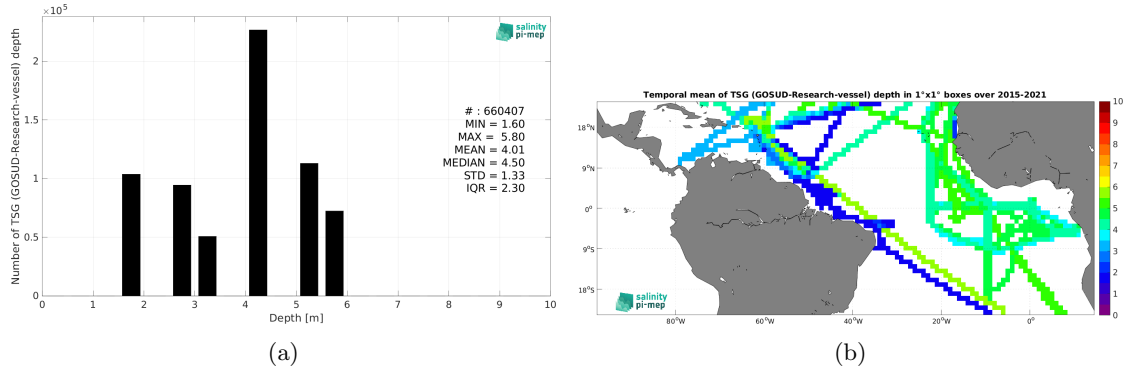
$\times10^5$

Number of TSG (GOSUD-Research-vessel) depth

2.5? 

salinity pi-mep

2

1.5

1

0.5

0

0 1 2 3 4 5 6 7 8 9 10

Depth [m]

# : 660407
MIN = 1.60
MAX = 5.80
MEAN = 4.01
MEDIAN = 4.50
STD = 1.33
IQR = 2.30

(a)

Temporal mean of TSG (GOSUD-Research-vessel) depth in 1°x1° boxes over 2015-2021

18°N
9°N
0°
9°S
18°S

80°W 60°W 40°W 20°W 0°

salinity pi-mep

10 9 8 7 6 5 4 3 2 1 0

(b)